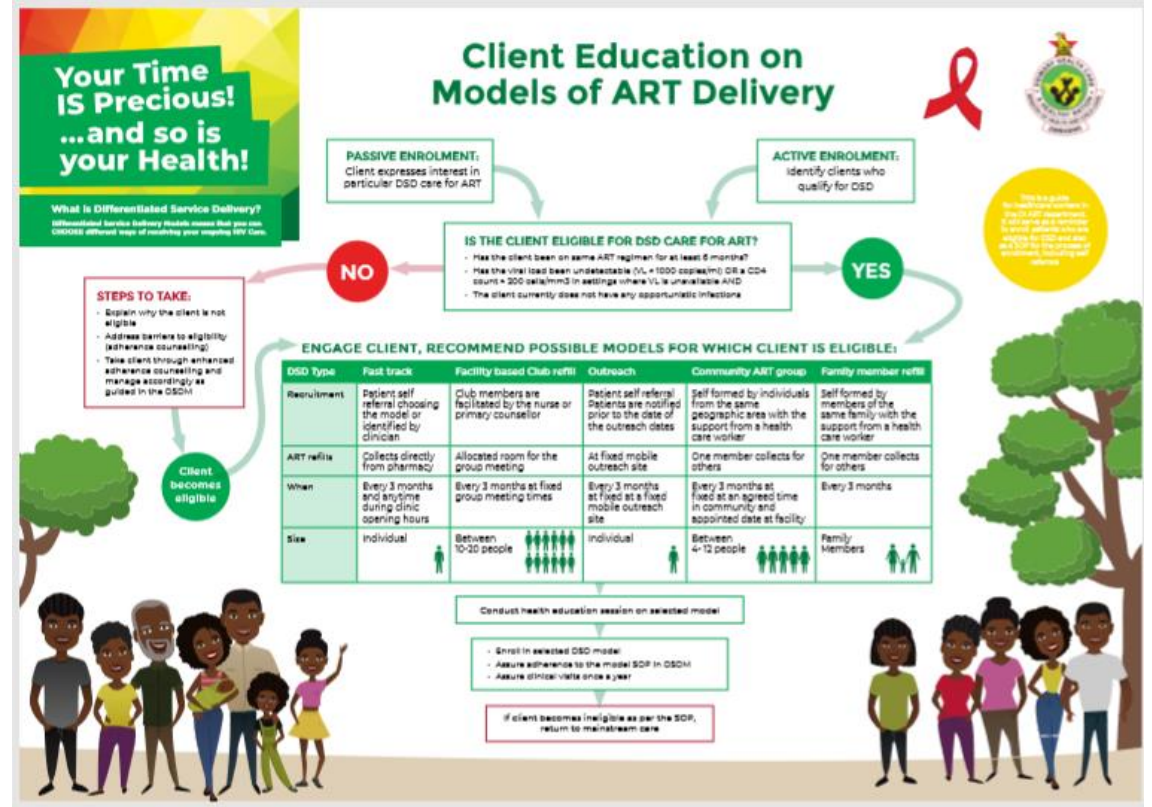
Your Time IS Precious! ...and so is your Health!

What is Differentiated Service Delivery?

Differentiated Service Delivery Models means that you can CHOOSE different ways of receiving your ongoing HIV Care.

Client Education on Models of ART Delivery

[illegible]

PASSIVE ENROLMENT:
Client expresses interest in particular DSD care for ART

ACTIVE ENROLMENT:
Identify clients who qualify for DSD

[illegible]

IS THE CLIENT ELIGIBLE FOR DSD CARE FOR ART?
- Has the client been on same ART regimen for at least 6 months?
- Has the viral load been undetectable (VL < 1000 copies/ml) OR a CD4 count > 200 cells/mm3 in settings where VL is unavailable AND
- The client currently does not have any opportunistic infections

NO

YES

STEPS TO TAKE:
- Explain why the client is not eligible
- Address barriers to eligibility (adherence counselling)
- Take client through enhanced adherence counselling and manage accordingly as guided in the OSDM

Client becomes eligible

ENGAGE CLIENT, RECOMMEND POSSIBLE MODELS FOR WHICH CLIENT IS ELIGIBLE:

| DSD Type | Fast track | Facility based Club refill | Outreach | Community ART group | Family member refill |
|---|---|---|---|---|---|
| Recruitment | Patient self referral choosing the model or identified by clinician | Club members are facilitated by the nurse or primary counsellor | Patient self referral. Patients are notified prior to the date of the outreach dates | Self formed by individuals from the same geographic area with the support from a health care worker | Self formed by members of the same family with the support from a health care worker |
| ART refills | Collects directly from pharmacy | Allocated room for the group meeting | At fixed mobile outreach site | One member collects for others | One member collects for others |
| When | Every 3 months and anytime during clinic opening hours | Every 3 months at fixed group meeting times | Every 3 months at fixed at a fixed mobile outreach site | Every 3 months at fixed at an agreed time in community and appointed date at facility | Every 3 months |
| Size | Individual | Between 10-20 people | Individual | Between 4-12 people | Family Members |

Conduct health education session on selected model

- Enroll in selected DSD model
- Assure adherence to the model SOP in OSDM
- Assure clinical visits once a year

If client becomes ineligible as per the SOP, return to mainstream care